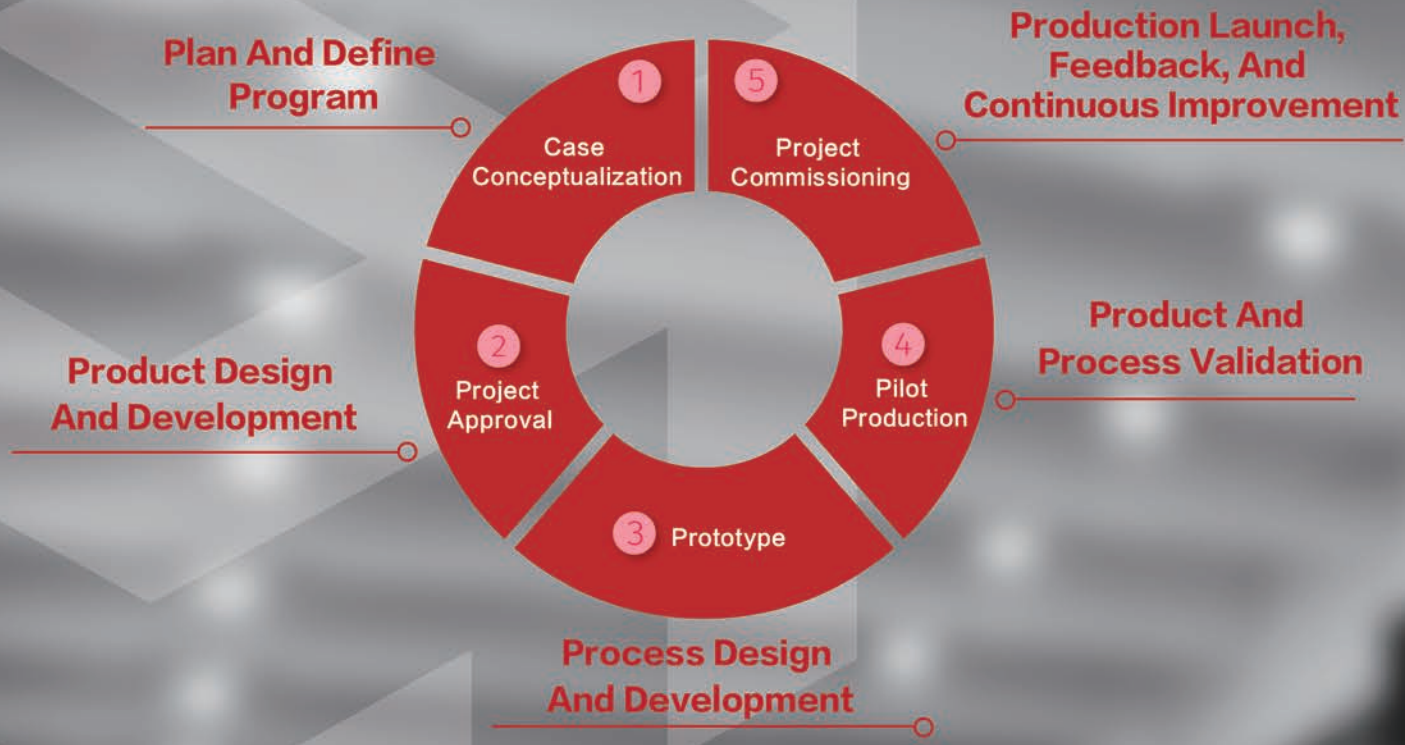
Plan And Define Program

1
Case Conceptualization

5
Project Commissioning

Production Launch, Feedback, And Continuous Improvement

2
Project Approval

Product Design And Development

4
Pilot Production

Product And Process Validation

3
Prototype

Process Design And Development